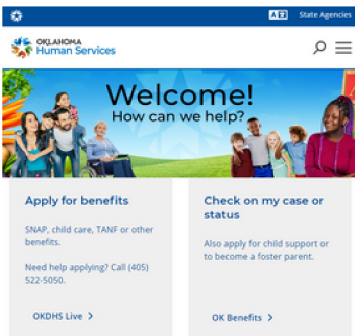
A-Z State Agencies

OKLAHOMA
Human Services

Welcome!
How can we help?

Apply for benefits

SNAP, child care, TANF or other benefits.

Need help applying? Call (405) 522-5050.

OKDHS Live >

Check on my case or status

Also apply for child support or to become a foster parent.

OK Benefits >